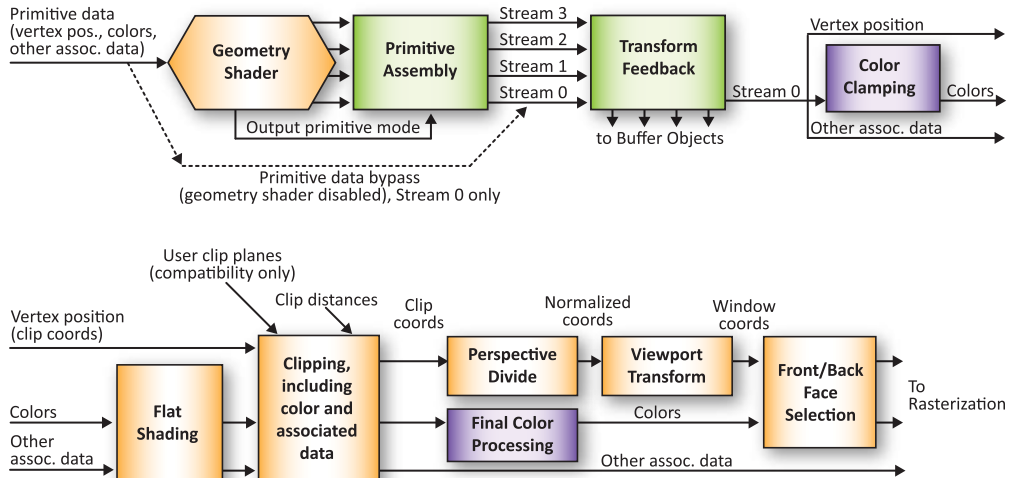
Primitive data (vertex pos., colors, other assoc. data)

Geometry Shader

Primitive Assembly

Stream 3
Stream 2
Stream 1
Stream 0

Transform Feedback

to Buffer Objects

Output primitive mode

Primitive data bypass (geometry shader disabled), Stream 0 only

Stream 0

Vertex position

Color Clamping

Colors

Other assoc. data

User clip planes (compatibility only)

Clip distances

Vertex position (clip coords)

Colors

Other assoc. data

Flat Shading

Clipping, including color and associated data

Clip coords

Perspective Divide

Normalized coords

Viewport Transform

Window coords

Front/Back Face Selection

To Rasterization

Final Color Processing

Colors

Other assoc. data